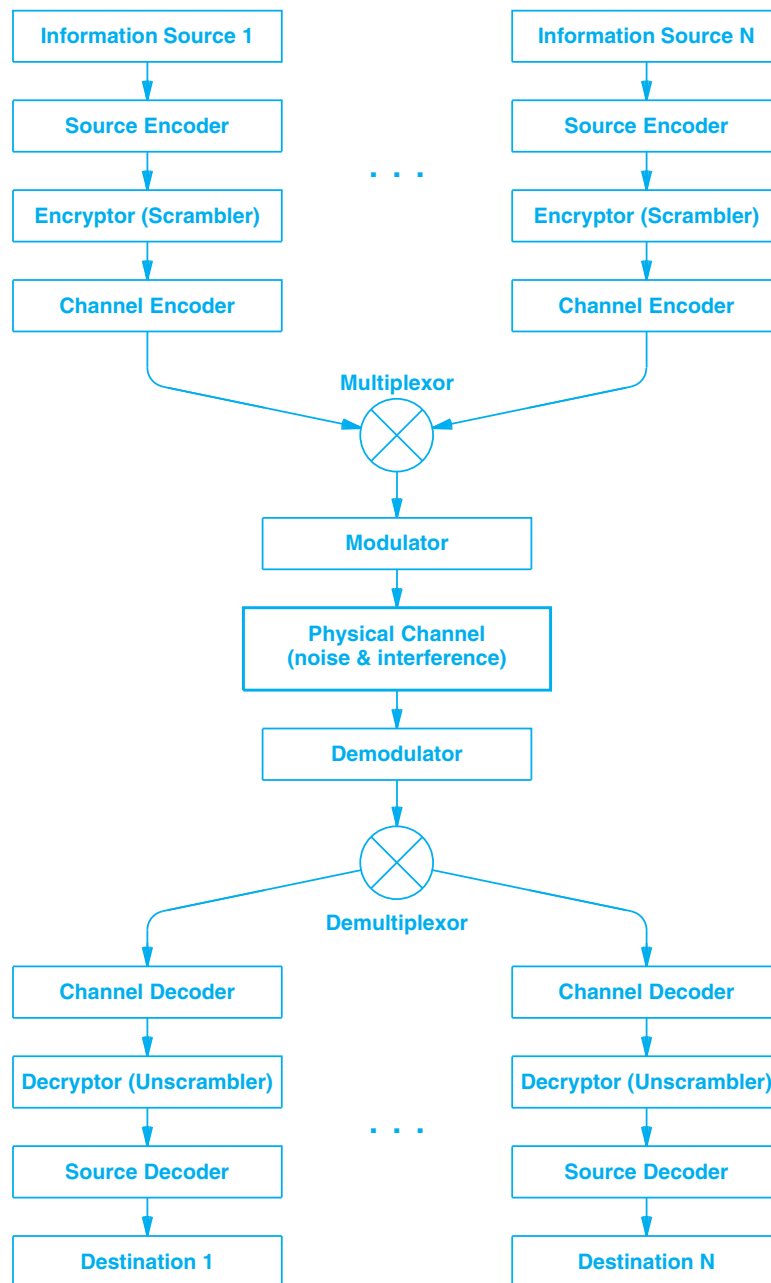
Information Source 1

Source Encoder

Encryptor (Scrambler)

Channel Encoder

Information Source N

Source Encoder

Encryptor (Scrambler)

Channel Encoder

. . .

Multiplexor

Modulator

Physical Channel
(noise & interference)

Demodulator

Demultiplexor

Channel Decoder

Decryptor (Unscrambler)

Source Decoder

Destination 1

Channel Decoder

Decryptor (Unscrambler)

Source Decoder

Destination N

. . .